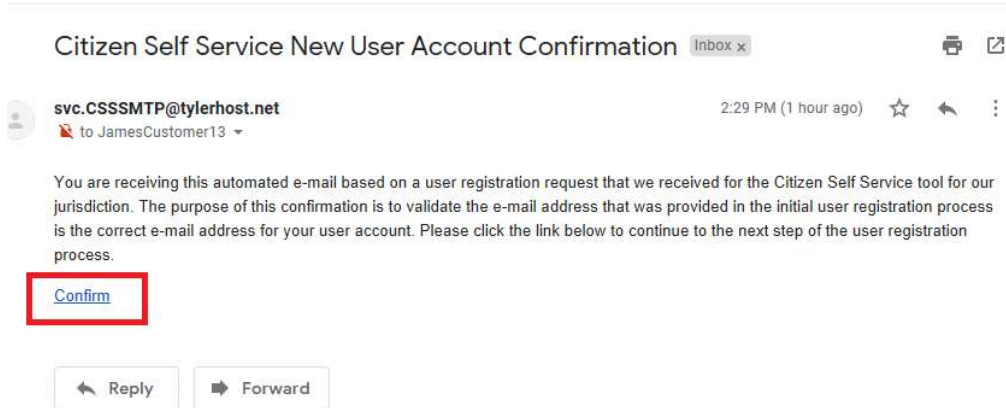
Citizen Self Service New User Account Confirmation Inbox x

svc.CSSSMTP@tylerhost.net
to JamesCustomer13

2:29 PM (1 hour ago)

You are receiving this automated e-mail based on a user registration request that we received for the Citizen Self Service tool for our jurisdiction. The purpose of this confirmation is to validate the e-mail address that was provided in the initial user registration process is the correct e-mail address for your user account. Please click the link below to continue to the next step of the user registration process.

Confirm

Reply
Forward